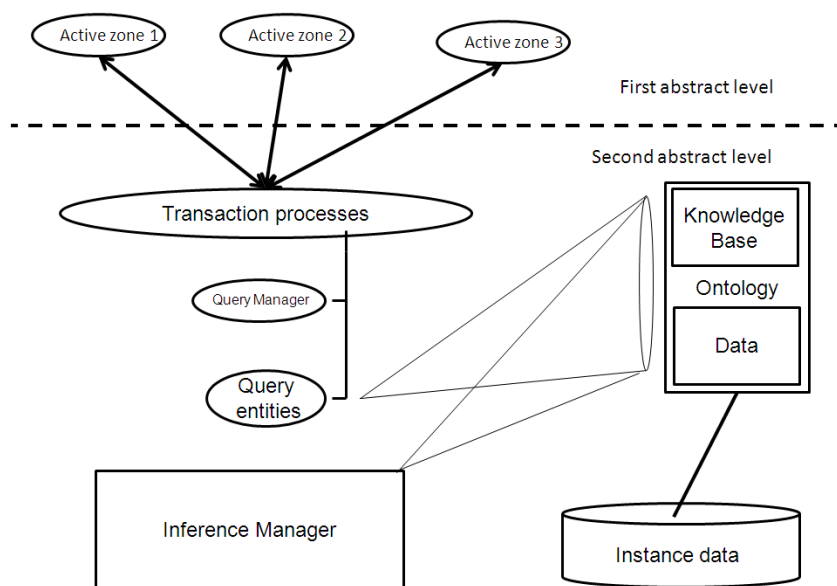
Active zone 1

Active zone 2

Active zone 3

First abstract level

Second abstract level

Transaction processes

Knowledge Base

Ontology

Data

Query Manager

Query entities

Inference Manager

Instance data